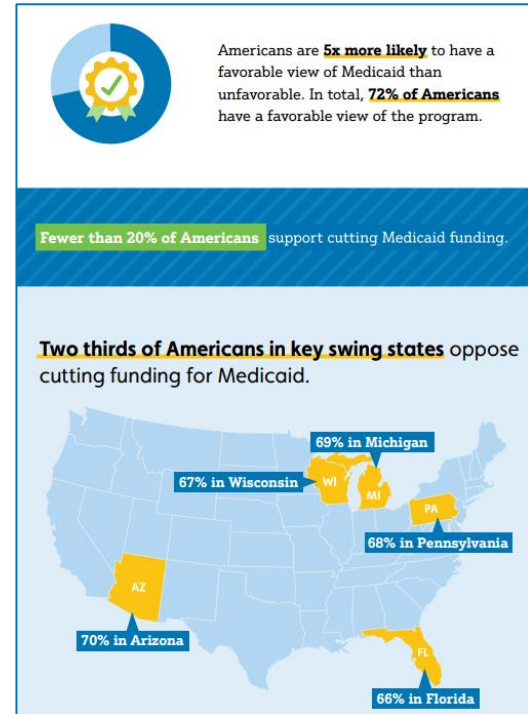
Americans are **5x more likely** to have a favorable view of Medicaid than unfavorable. In total, **72% of Americans** have a favorable view of the program.

Fewer than 20% of Americans support cutting Medicaid funding.

Two thirds of Americans in key swing states oppose cutting funding for Medicaid.

69% in Michigan

67% in Wisconsin

WI

MI

PA

68% in Pennsylvania

AZ

70% in Arizona

FL

66% in Florida